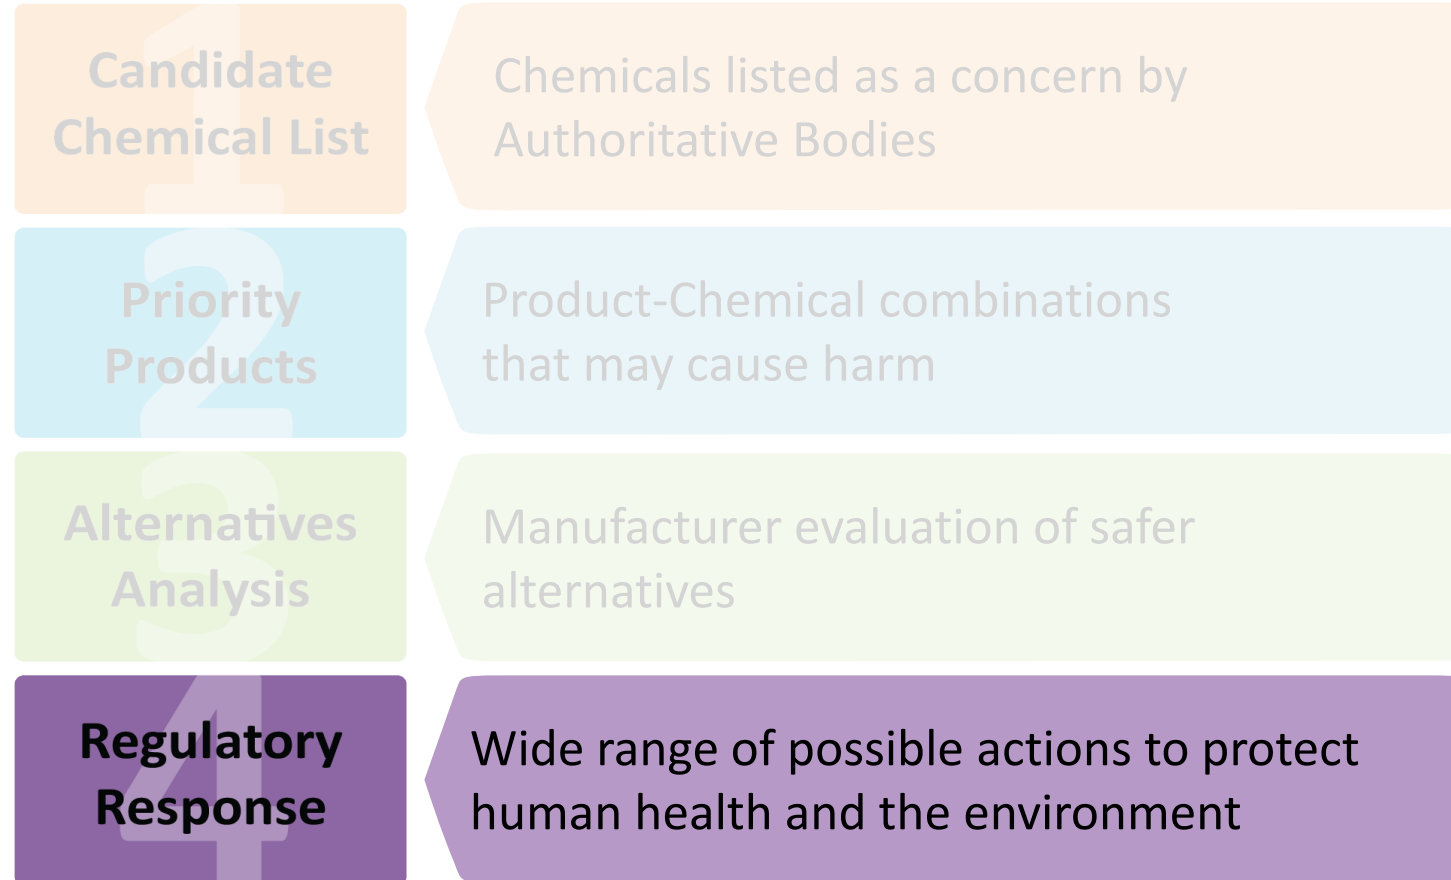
1
Candidate Chemical List

Chemicals listed as a concern by Authoritative Bodies

2
Priority Products

Product-Chemical combinations that may cause harm

3
Alternatives Analysis

Manufacturer evaluation of safer alternatives

4
Regulatory Response

Wide range of possible actions to protect human health and the environment